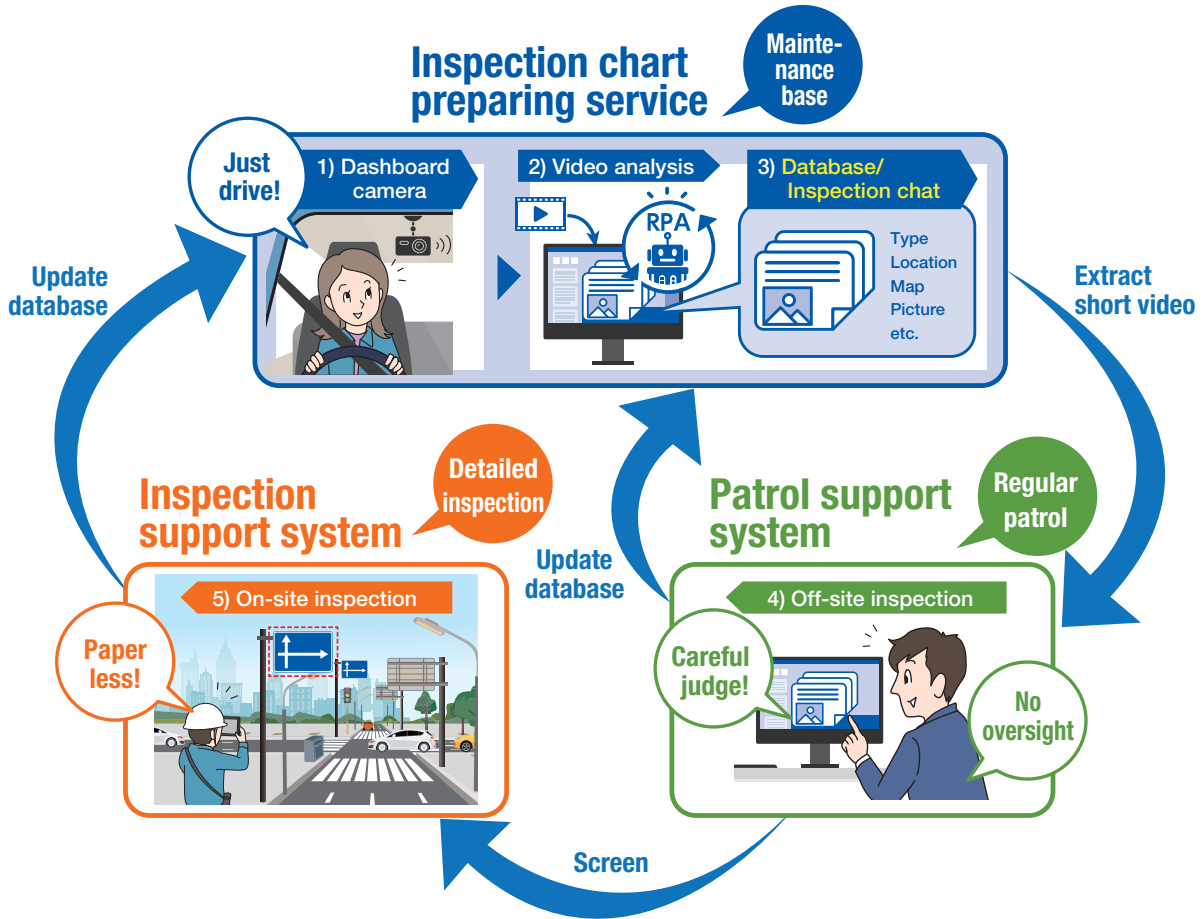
Inspection chart preparing service

Maintenance base

Just drive!

1) Dashboard camera

2) Video analysis

RPA

3) Database/ Inspection chat

Type
Location
Map
Picture
etc.

Update database

Extract short video

Inspection support system

Detailed inspection

Patrol support system

Regular patrol

Update database

5) On-site inspection

Paper less!

4) Off-site inspection

Careful judge!

No oversight

Screen